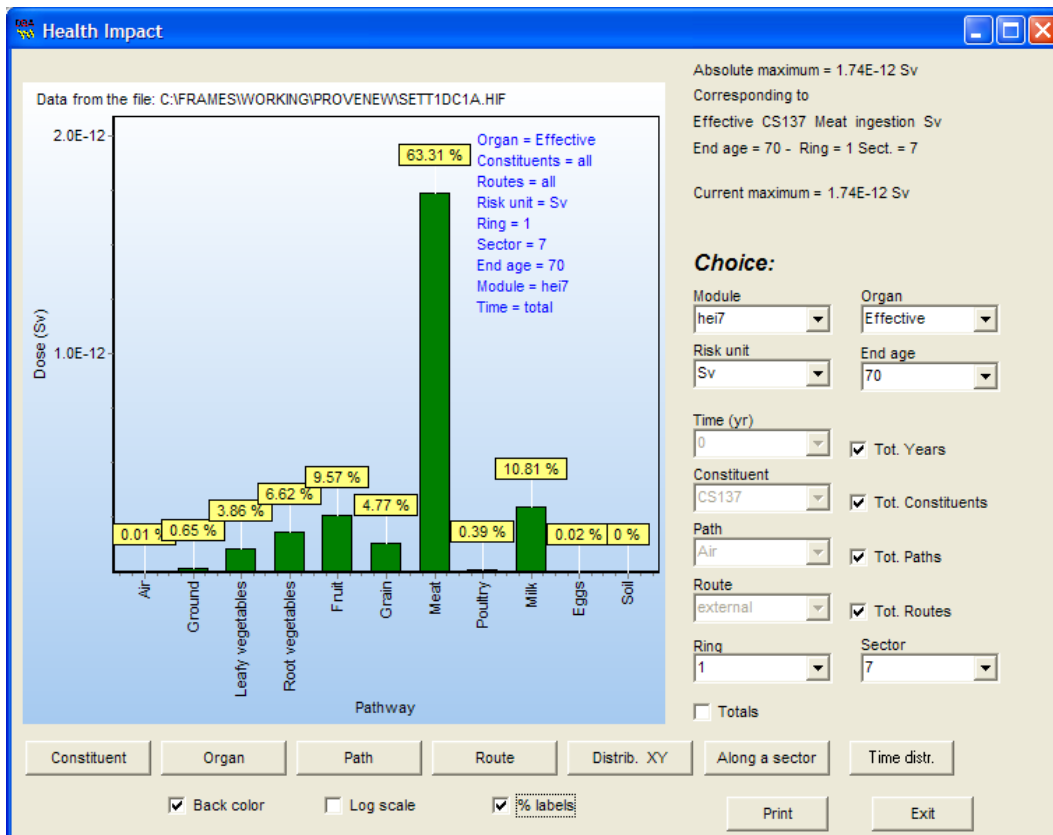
Health Impact

Data from the file: C:\FRAMES\WORKING\PROVENEW\SETT1DC1A.HIF

2.0E-12
1.0E-12
Dose (Sv)

Organ = Effective
Constituents = all
Routes = all
Risk unit = Sv
Ring = 1
Sector = 7
End age = 70
Module = hei7
Time = total

0.01 %
0.65 %
3.86 %
6.62 %
9.57 %
4.77 %
63.31 %
0.39 %
10.81 %
0.02 %
0 %

Air
Ground
Leafy vegetables
Root vegetables
Fruit
Grain
Meat
Poultry
Milk
Eggs
Soil

Pathway

Absolute maximum = 1.74E-12 Sv
Corresponding to
Effective CS137 Meat ingestion Sv
End age = 70 - Ring = 1 Sect. = 7

Current maximum = 1.74E-12 Sv

Choice:

Module
hei7
Organ
Effective
Risk unit
Sv
End age
70
Time (yr)
0
Tot. Years
Constituent
CS137
Tot. Constituents
Path
Air
Tot. Paths
Route
external
Tot. Routes
Ring
1
Sector
7
Totals

Constituent
Organ
Path
Route
Distrib. XY
Along a sector
Time distr.

Back color
Log scale
% labels

Print
Exit